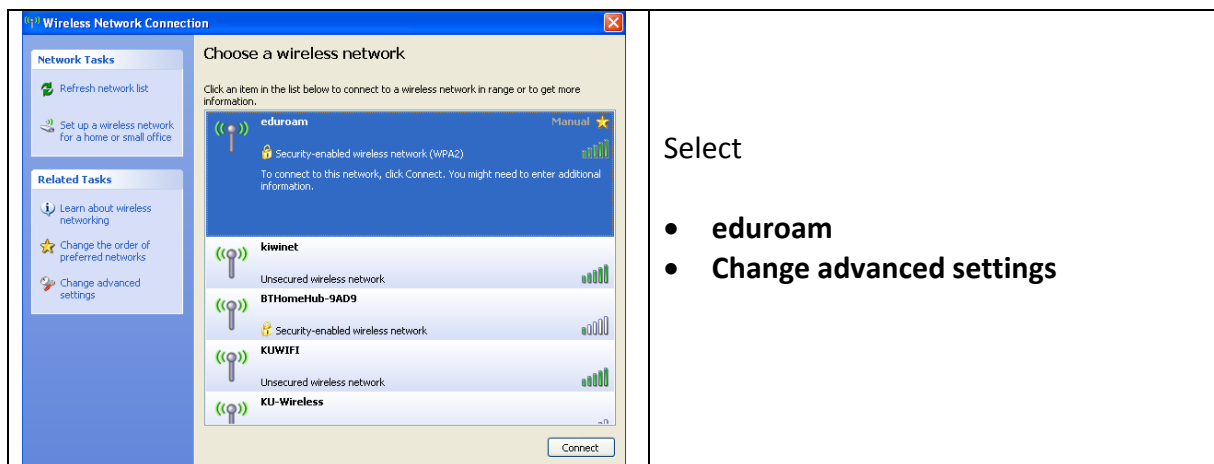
Wireless Network Connection

Network Tasks

Refresh network list

Set up a wireless network for a home or small office

Related Tasks

Learn about wireless networking

Change the order of preferred networks

Change advanced settings

Choose a wireless network

Click an item in the list below to connect to a wireless network in range or to get more information.

eduroam

Manual

Security-enabled wireless network (WPA2)

To connect to this network, click Connect. You might need to enter additional information.

kiwinet

Unsecured wireless network

BTHomeHub-9AD9

Security-enabled wireless network

KUWIFI

Unsecured wireless network

KU-Wireless

Connect

Select

- **eduroam**
- **Change advanced settings**